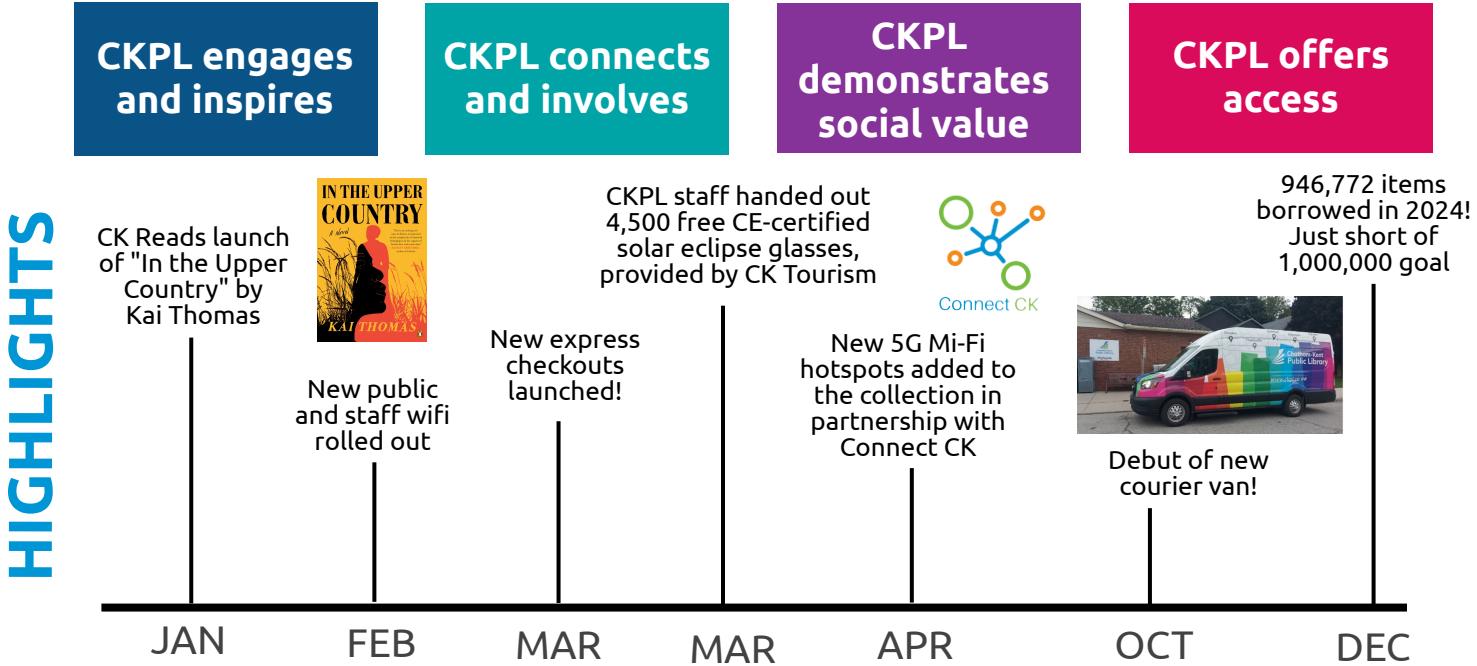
CKPL engages and inspires

CKPL connects and involves

CKPL demonstrates social value

CKPL offers access

HIGHLIGHTS

CK Reads launch of "In the Upper Country" by Kai Thomas

IN THE UPPER COUNTRY

a novel

KAI THOMAS

New public and staff wifi rolled out

New express checkouts launched!

CKPL staff handed out 4,500 free CE-certified solar eclipse glasses, provided by CK Tourism

Connect CK

New 5G Mi-Fi hotspots added to the collection in partnership with Connect CK

Chatham-Kent Public Library

Debut of new courier van!

946,772 items borrowed in 2024! Just short of 1,000,000 goal

JAN

FEB

MAR

MAR

APR

OCT

DEC